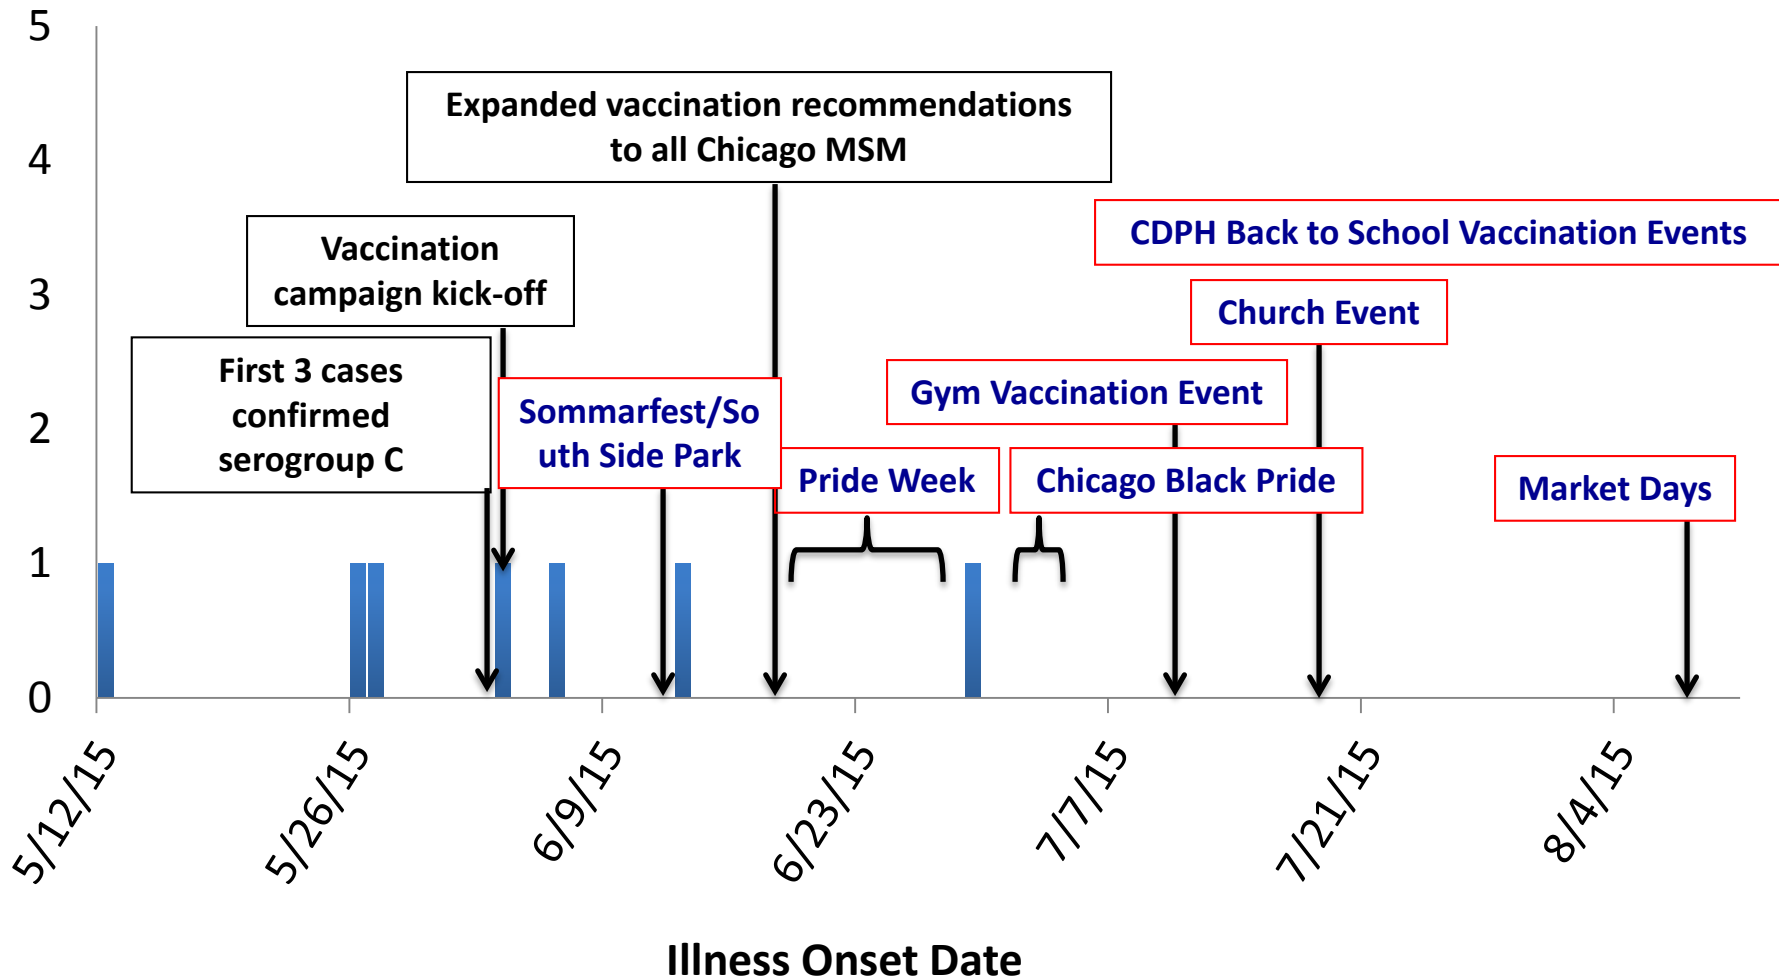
5
4
3
2
1
0

Expanded vaccination recommendations to all Chicago MSM

Vaccination campaign kick-off

First 3 cases confirmed serogroup C

Sommarfest/South Side Park

Pride Week

CDPH Back to School Vaccination Events

Church Event

Gym Vaccination Event

Chicago Black Pride

Market Days

5/12/15
5/26/15
6/9/15
6/23/15
7/7/15
7/21/15
8/4/15

Illness Onset Date